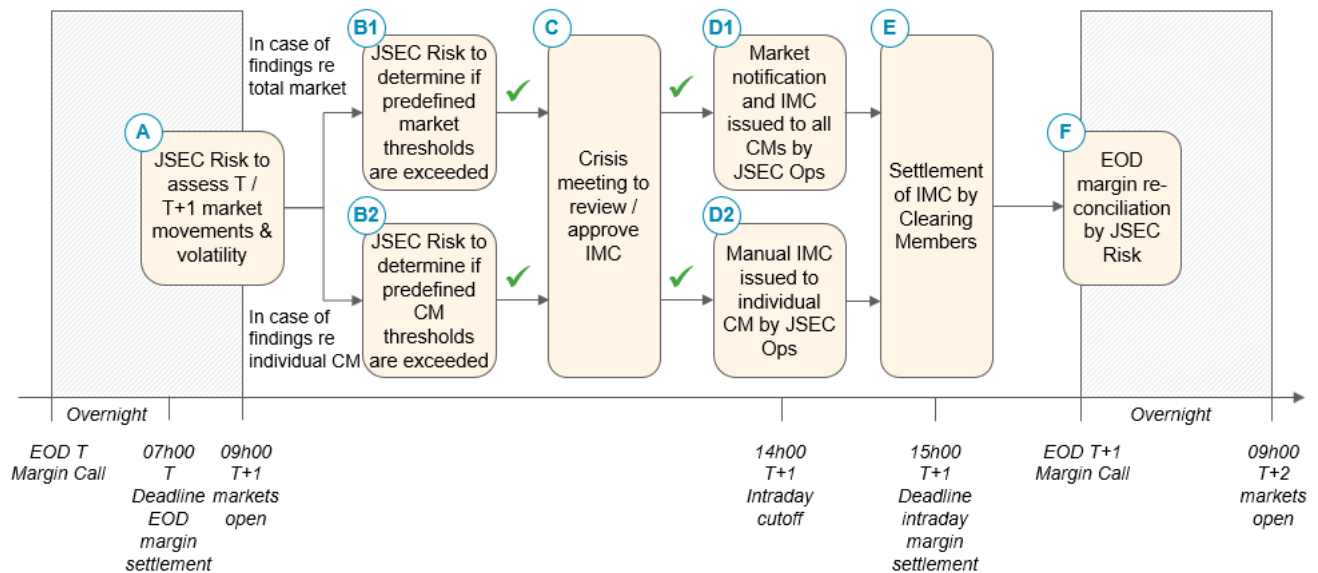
A
JSEC Risk to assess T / T+1 market movements & volatility

In case of findings re total market

B1
JSEC Risk to determine if predefined market thresholds are exceeded

In case of findings re individual CM

B2
JSEC Risk to determine if predefined CM thresholds are exceeded

✔

C
Crisis meeting to review / approve IMC

✔

D1
Market notification and IMC issued to all CMs by JSEC Ops

D2
Manual IMC issued to individual CM by JSEC Ops

E
Settlement of IMC by Clearing Members

F
EOD margin re-conciliation by JSEC Risk

Overnight

Overnight

EOD T Margin Call

07h00 T Deadline EOD margin settlement

09h00 T+1 markets open

14h00 T+1 Intraday cutoff

15h00 T+1 Deadline intraday margin settlement

EOD T+1 Margin Call

09h00 T+2 markets open